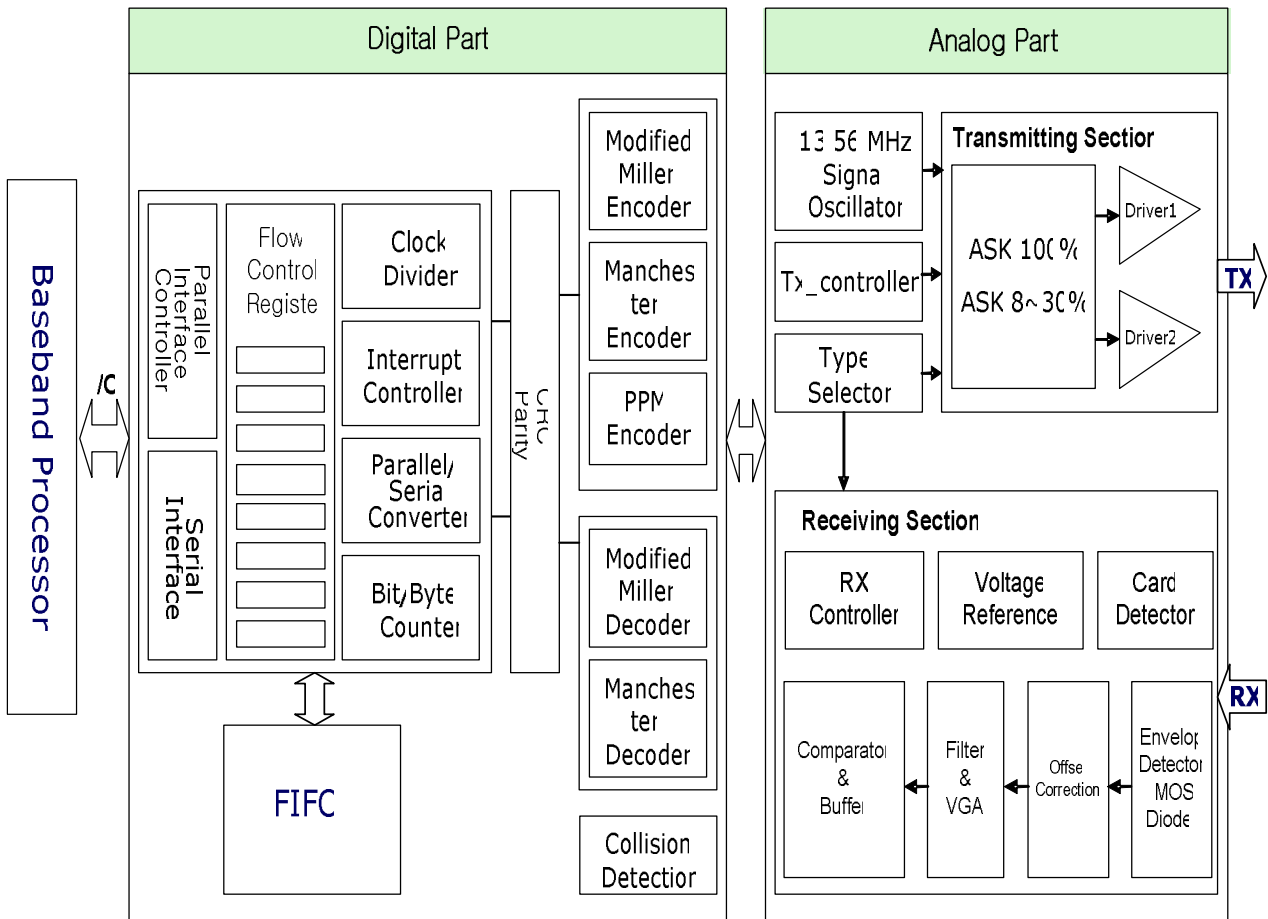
Digital Part

Analog Part

Basebanc Processor

I/C

Parallel Interface Controller

Serial Interface

Flow Control Registe

Clock Divider

Interrupt Controller

Parallel/ Seria Converter

Bit/Byte Counter

CRC Parity

Modified Miller Encoder

Manches ter Encoder

PPM Encoder

Modified Miller Decoder

Manches ter Decoder

Collision Detectior

FIFC

13.56 MHz Signa Oscillator

Tx_controller

Type Selector

Transmitting Section

ASK 100%

ASK 8~30%

Driver1

Driver2

TX

Receiving Section

RX Controller

Voltage Reference

Card Detector

RX

Comparator & Buffer

Filter & VGA

Offse Correction

Envelop Detector MOS Diode